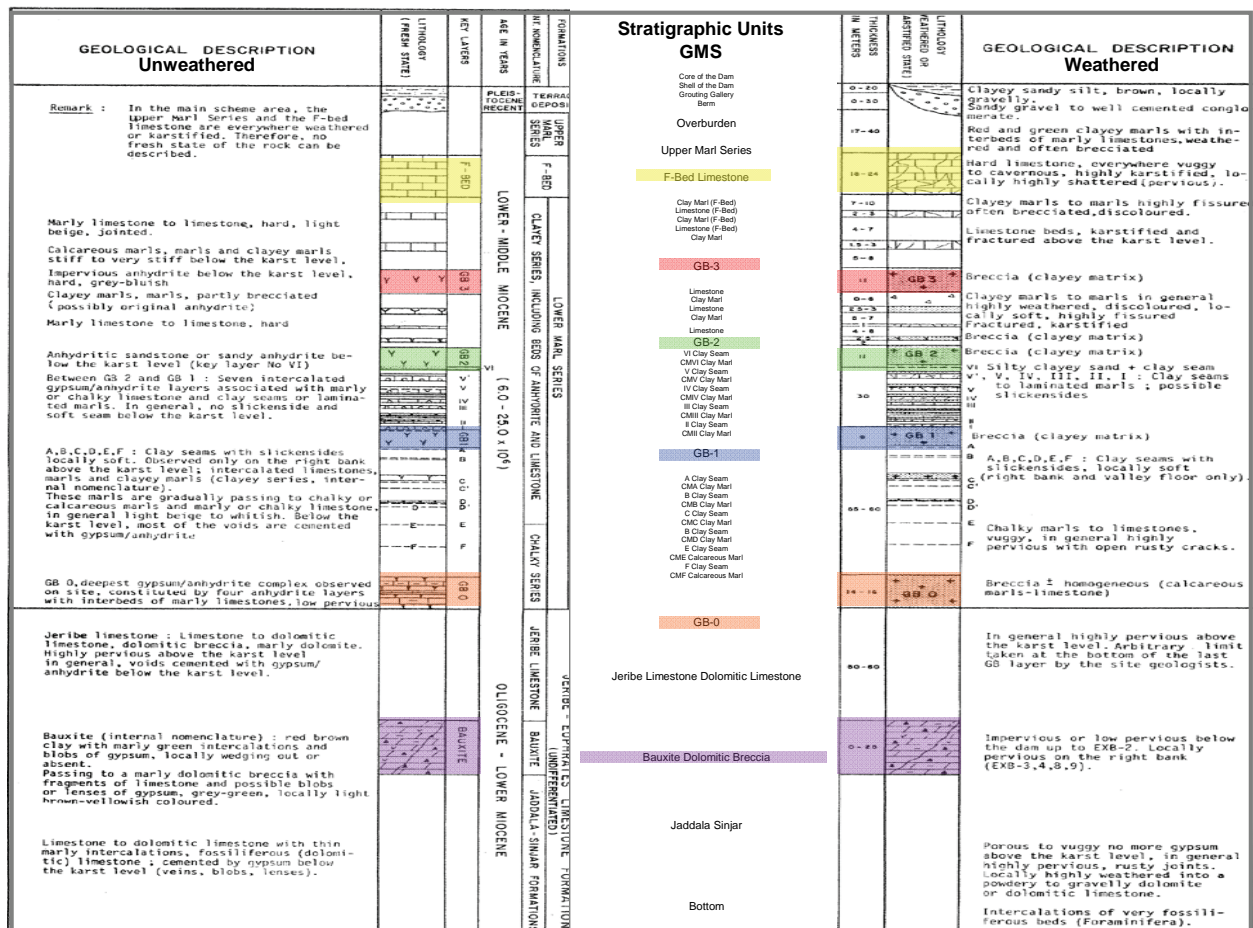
GEOLOGICAL DESCRIPTION
Unweathered

LITHOLOGY (FRESH STATE) | KEY LAYERS | AGE IN YEARS | INT NOMENCLATURE | FORMATIONS

Remark : In the main scheme area, the Upper Marl Series and the F-bed limestone are everywhere weathered or karstified. Therefore, no fresh state of the rock can be described.

Marly limestone to limestone, hard, light beige, jointed.

Calcareous marls and clayey marls stiff to very stiff below the karst level.

Impervious anhydrite below the karst level, hard, grey-bluish

Clayey marls, marls, partly brecciated (possibly original anhydrite)

Marly limestone to limestone, hard

Anhydritic sandstone or sandy anhydrite below the karst level (key layer No VI)

Between GB 2 and GB 1 : Seven intercalated gypsum/anhydrite layers associated with marly or chalky limestone and clay seams or laminated marls. In general, no slickenside and soft seam below the karst level.

A,B,C,D,E,F : Clay seams with slickensides locally soft. Observed only on the right bank above the karst level; intercalated limestones, marls and clayey marls (clayey series, internal nomenclature).
These marls are gradually passing to chalky or calcareous marls and marly or chalky limestone, in general light beige to whitish. Below the karst level, most of the voids are cemented with gypsum/anhydrite

GB 0,deepest gypsum/anhydrite complex observed on site, constituted by four anhydrite layers with interbeds of marly limestones,low pervious

Jeribe limestone : Limestone to dolomitic limestone, dolomitic breccia, marly dolomite. Highly pervious above the karst level in general, voids cemented with gypsum/ anhydrite below the karst level.

Bauxite (internal nomenclature) : red brown clay with marly green intercalations and blobs of gypsum, locally wedging out or absent.
Passing to a marly dolomitic breccia with fragments of limestone and possible blobs or lenses of gypsum, grey-green, locally light brown-yellowish coloured.

Limestone to dolomitic limestone with thin marly intercalations, fossiliferous (dolomitic) limestone ; cemented by gypsum below the karst level (veins, blobs, lenses).

F-BED
GB 3
GB2
VI
V
IV
III
II
I
GB1
A
B
C
D
E
F
GB 0
BAUXITE

PLEISTOCENE RECENT
LOWER - MIDDLE MIOCENE (6.0 - 25.0 x 10⁶)
OLIGOCENE - LOWER MIOCENE

TERRACE DEPOSITS
UPPER MARL SERIES
F-BED
CLAYEY SERIES, INCLUDING BEDS OF ANHYDRITE AND LIMESTONE
LOWER MARL SERIES
CHALKY SERIES
JERIBE LIMESTONE
BAUXITE
JADDALA-SINJAR FORMATION
JERIBE - EUPHRATES LIMESTONE FORMATION (UNDIFFERENTIATED)

Stratigraphic Units
GMS

Core of the Dam
Shell of the Dam
Grouting Gallery
Berm
Overburden
Upper Marl Series
F-Bed Limestone
Clay Marl (F-Bed)
Limestone (F-Bed)
Clay Marl (F-Bed)
Limestone (F-Bed)
Clay Marl
GB-3
Limestone
Clay Marl
Limestone
Clay Marl
Limestone
GB-2
VI Clay Seam
CMVI Clay Marl
V Clay Seam
CMV Clay Marl
IV Clay Seam
CMIV Clay Marl
III Clay Seam
CMIII Clay Marl
II Clay Seam
CMII Clay Marl
GB-1
A Clay Seam
CMA Clay Marl
B Clay Seam
CMB Clay Marl
C Clay Seam
CMC Clay Marl
B Clay Seam
CMD Clay Marl
E Clay Seam
CME Calcareous Marl
F Clay Seam
CMF Calcareous Marl
GB-0
Jeribe Limestone Dolomitic Limestone
Bauxite Dolomitic Breccia
Jaddala Sinjar
Bottom

THICKNESS IN METERS | LITHOLOGY WEATHERED OR KARSTIFIED STATE)

0 - 20
0 - 30
17 - 40
16 - 24
7 - 10
2 - 3
4 - 7
1.5 - 3
5 - 8
11
0 - 6
2.5 - 3
5 - 7
4 - 8
12
30
8
65 - 80
14 - 16
80 - 60
0 - 25

GB 3
GB 2
GB 1
GB 0
VI
V
IV
III
II
I
A
B
C
D
E
F

GEOLOGICAL DESCRIPTION
Weathered

Clayey sandy silt, brown, locally gravelly.
Sandy gravel to well cemented conglomerate.

Red and green clayey marls with interbeds of marly limestones,weathered and often brecciated

Hard limestone, everywhere vuggy to cavernous, highly karstified, locally highly shattered(pervious).

Clayey marls to marls highly fissured often brecciated,discoloured.

Limestone beds, karstified and fractured above the karst level.

Breccia (clayey matrix)

Clayey marls to marls in general highly weathered, discoloured, locally soft, highly fissured
Fractured, karstified
Breccia (clayey matrix)
Breccia (clayey matrix)
VI Silty clayey sand + clay seam V, V, IV, III, II, I : Clay seams to laminated marls ; possible slickensides

Breccia (clayey matrix)

A,B,C,D,E,F : Clay seams with slickensides, locally soft (right bank and valley floor only).

Chalky marls to limestones, vuggy, in general highly pervious with open rusty cracks.

Breccia ± homogeneous (calcareous marls-limestone)

In general highly pervious above the karst level. Arbitrary limit taken at the bottom of the last GB layer by the site geologists.

Impervious or low pervious below the dam up to EXB-2. Locally pervious on the right bank (EXB-3,4,8,9).

Porous to vuggy no more gypsum above the karst level, in general highly pervious, rusty joints. Locally highly weathered into a powdery to gravelly dolomite or dolomitic limestone.

Intercalations of very fossiliferous beds (Foraminifera).